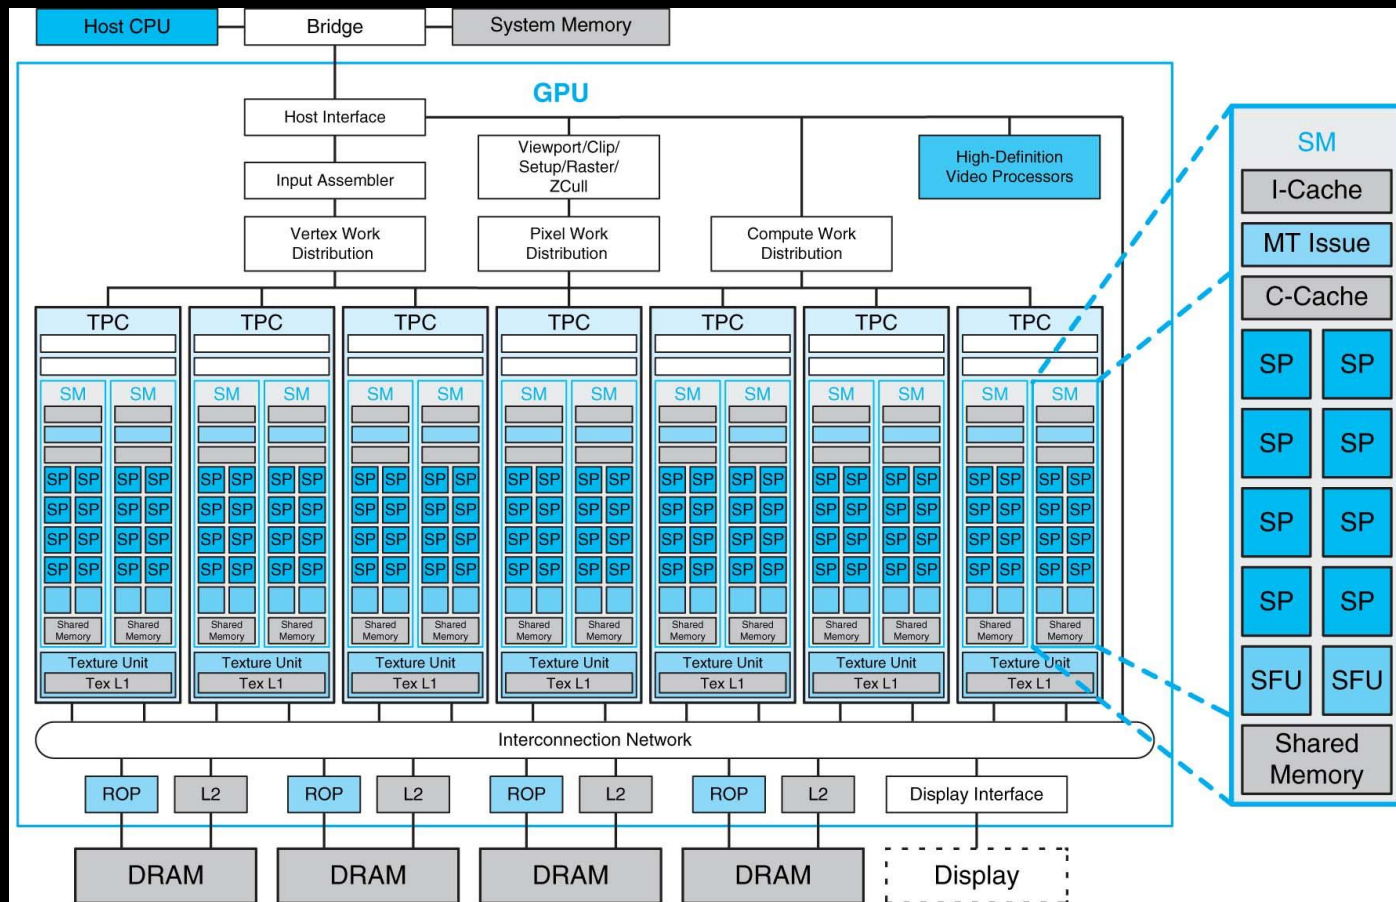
Host CPU
Bridge
System Memory

GPU

Host Interface
Input Assembler
Viewport/Clip/ Setup/Raster/ ZCull
High-Definition Video Processors
Vertex Work Distribution
Pixel Work Distribution
Compute Work Distribution

TPC
SM SM
SP SP SP SP
SP SP SP SP
SP SP SP SP
SP SP SP SP
Shared Memory Shared Memory
Texture Unit
Tex L1

TPC
SM SM
SP SP SP SP
SP SP SP SP
SP SP SP SP
SP SP SP SP
Shared Memory Shared Memory
Texture Unit
Tex L1

TPC
SM SM
SP SP SP SP
SP SP SP SP
SP SP SP SP
SP SP SP SP
Shared Memory Shared Memory
Texture Unit
Tex L1

TPC
SM SM
SP SP SP SP
SP SP SP SP
SP SP SP SP
SP SP SP SP
Shared Memory Shared Memory
Texture Unit
Tex L1

TPC
SM SM
SP SP SP SP
SP SP SP SP
SP SP SP SP
SP SP SP SP
Shared Memory Shared Memory
Texture Unit
Tex L1

TPC
SM SM
SP SP SP SP
SP SP SP SP
SP SP SP SP
SP SP SP SP
Shared Memory Shared Memory
Texture Unit
Tex L1

TPC
SM SM
SP SP SP SP
SP SP SP SP
SP SP SP SP
SP SP SP SP
Shared Memory Shared Memory
Texture Unit
Tex L1

Interconnection Network

ROP L2 ROP L2 ROP L2 ROP L2
Display Interface

DRAM DRAM DRAM DRAM
Display

SM
I-Cache
MT Issue
C-Cache
SP SP
SP SP
SP SP
SP SP
SFU SFU
Shared Memory